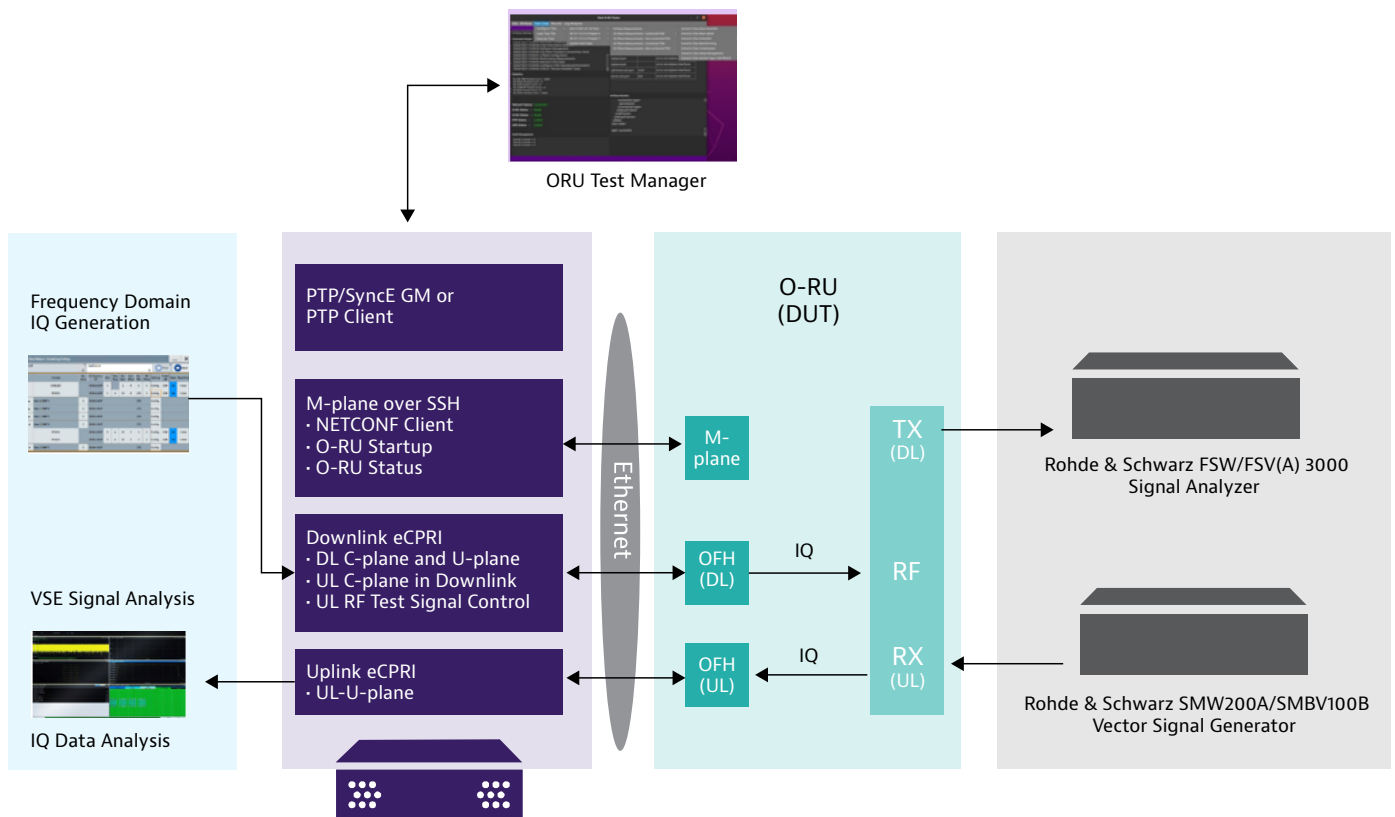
ORU Test Manager

Frequency Domain IQ Generation

VSE Signal Analysis

IQ Data Analysis

PTP/SyncE GM or PTP Client

M-plane over SSH
· NETCONF Client
· O-RU Startup
· O-RU Status

Downlink eCPRI
· DL C-plane and U-plane
· UL C-plane in Downlink
· UL RF Test Signal Control

Uplink eCPRI
· UL-U-plane

Ethernet

O-RU
(DUT)

M-plane

OFH
(DL)

IQ

OFH
(UL)

IQ

TX
(DL)

RF

RX
(UL)

Rohde & Schwarz FSW/FSV(A) 3000
Signal Analyzer

Rohde & Schwarz SMW200A/SMBV100B
Vector Signal Generator